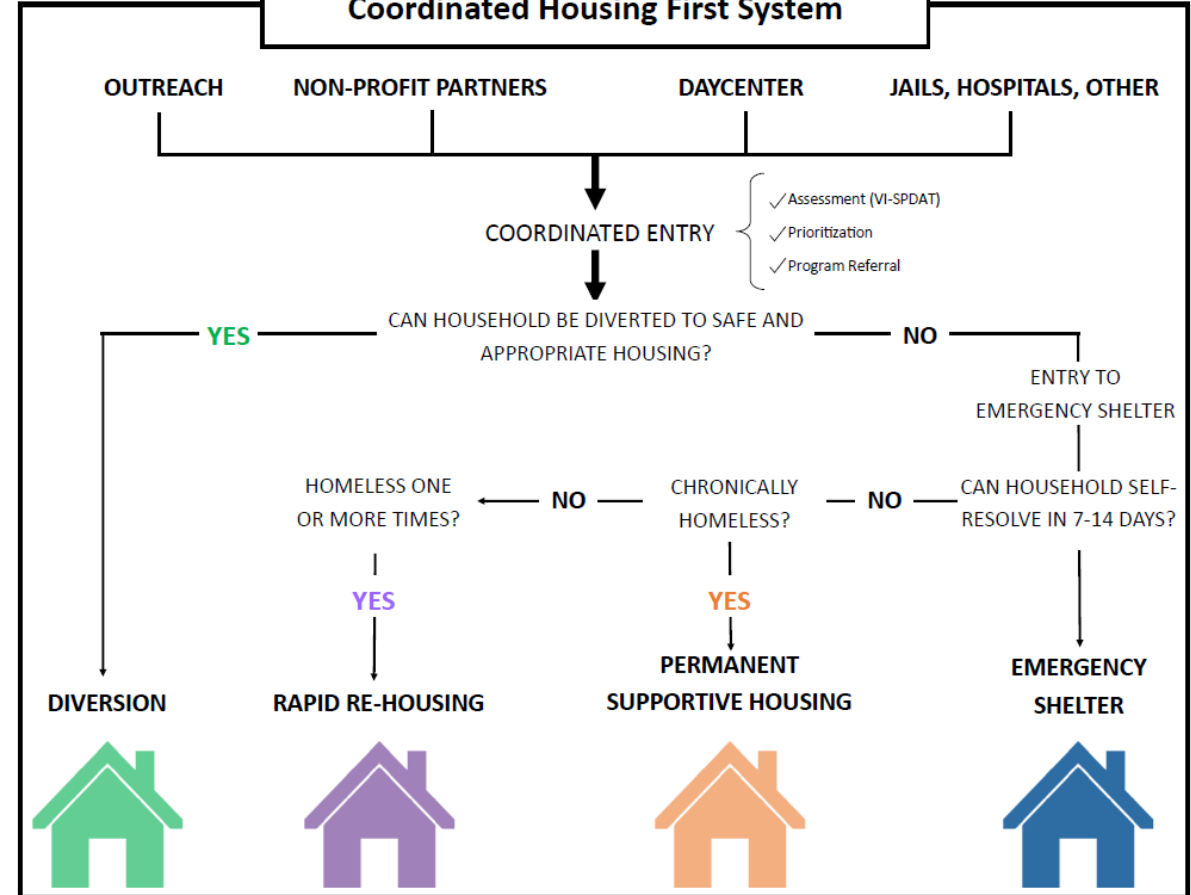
Coordinated Housing First System

OUTREACH

NON-PROFIT PARTNERS

DAYCENTER

JAILS, HOSPITALS, OTHER

COORDINATED ENTRY

✓Assessment (VI-SPDAT)
✓Prioritization
✓Program Referral

CAN HOUSEHOLD BE DIVERTED TO SAFE AND APPROPRIATE HOUSING?

YES

NO

ENTRY TO EMERGENCY SHELTER

CAN HOUSEHOLD SELF-RESOLVE IN 7-14 DAYS?

NO

CHRONICALLY HOMELESS?

NO

HOMELESS ONE OR MORE TIMES?

YES

YES

DIVERSION

RAPID RE-HOUSING

PERMANENT SUPPORTIVE HOUSING

EMERGENCY SHELTER